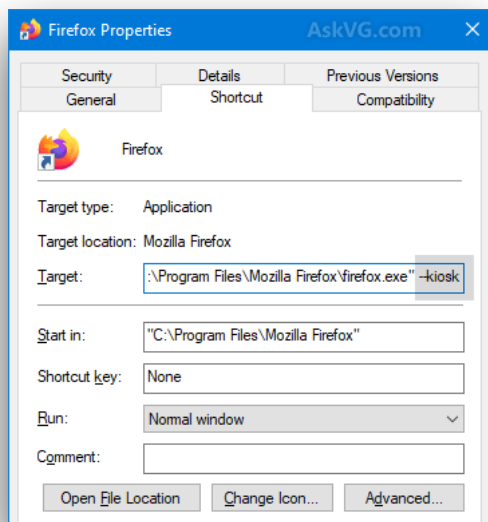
Firefox Properties

AskVG.com

Security | Details | Previous Versions
General | Shortcut | Compatibility

Firefox

Target type: Application

Target location: Mozilla Firefox

Target: :\Program Files\Mozilla Firefox\firefox.exe" --kiosk

Start in: "C:\Program Files\Mozilla Firefox"

Shortcut key: None

Run: Normal window

Comment:

Open File Location | Change Icon... | Advanced...